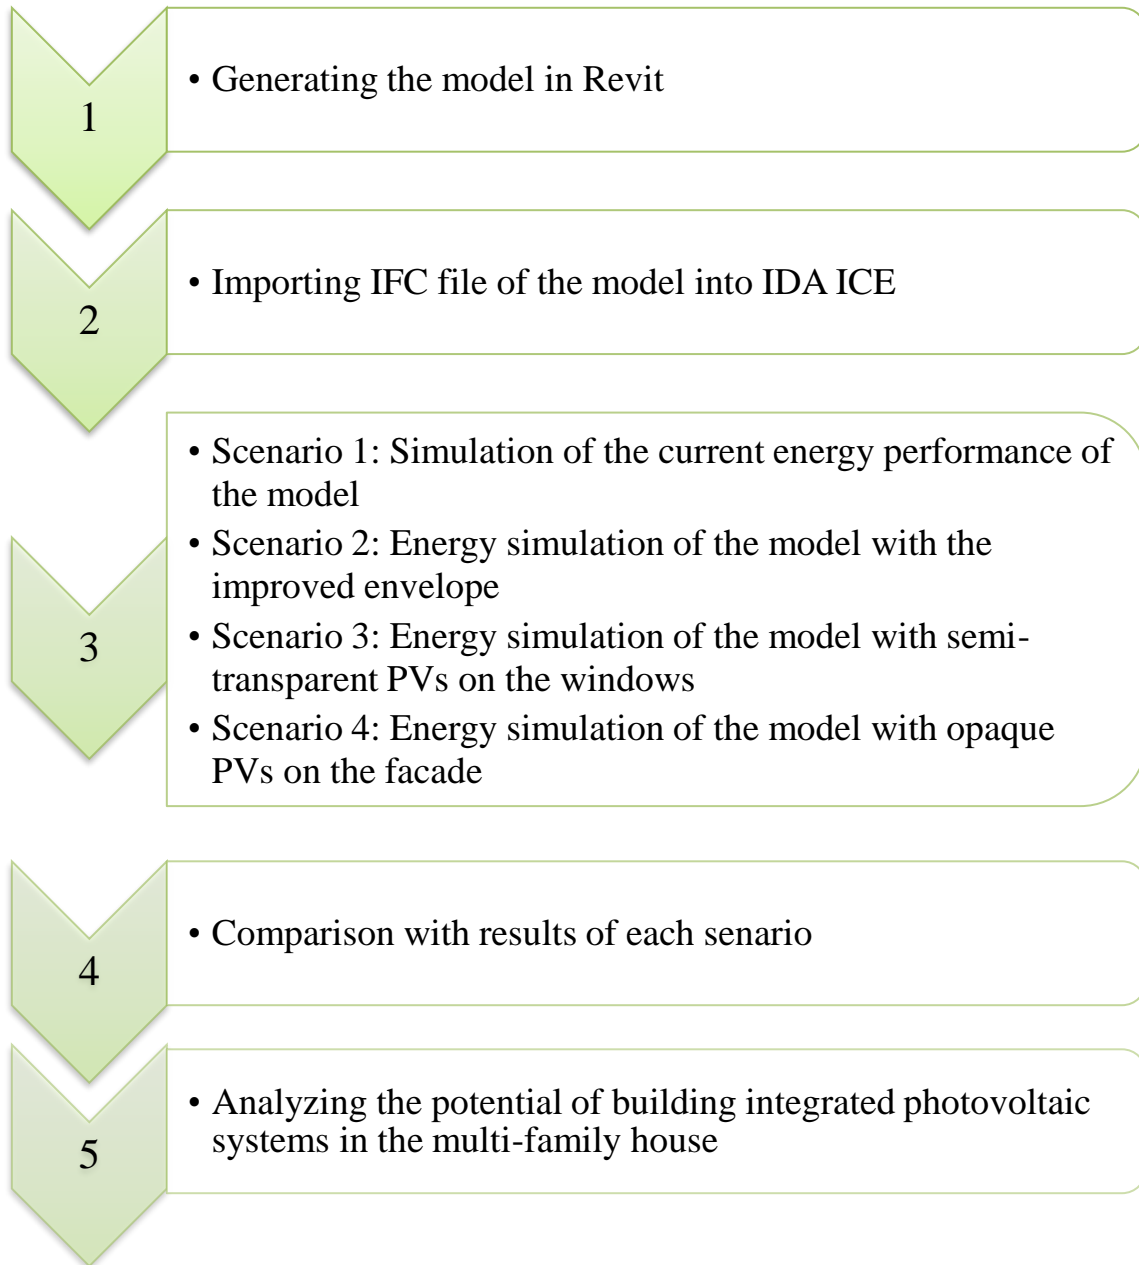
1

• Generating the model in Revit

2

• Importing IFC file of the model into IDA ICE

3

• Scenario 1: Simulation of the current energy performance of the model
• Scenario 2: Energy simulation of the model with the improved envelope
• Scenario 3: Energy simulation of the model with semi-transparent PVs on the windows
• Scenario 4: Energy simulation of the model with opaque PVs on the facade

4

• Comparison with results of each senario

5

• Analyzing the potential of building integrated photovoltaic systems in the multi-family house